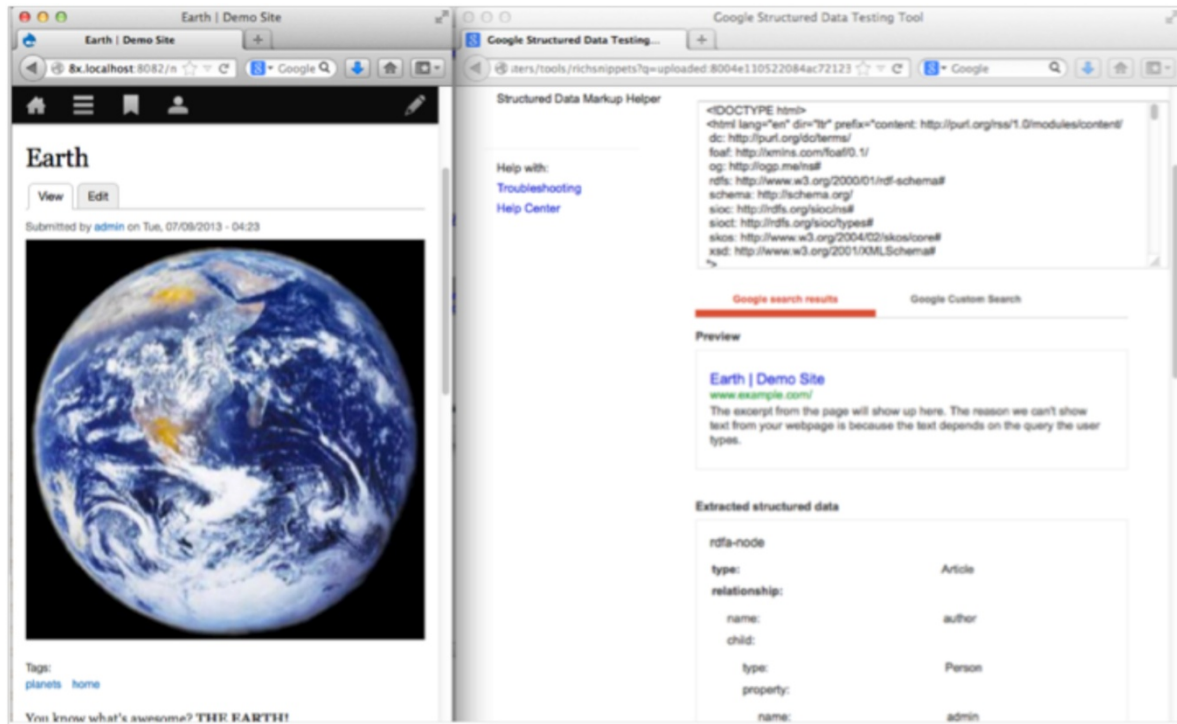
Earth | Demo Site

Earth | Demo Site

8x.localhost:8082/n

Google

Earth

View Edit

Submitted by admin on Tue, 07/09/2013 - 04:23

Tags:
planets home

You know what's awesome? THE EARTH!

Google Structured Data Testing Tool

Google Structured Data Testing...

iters/tools/richsnippets?q=uploaded:8004e110522084ac72123

Google

Structured Data Markup Helper

Help with:
Troubleshooting
Help Center

<!DOCTYPE html>
<html lang="en" dir="ltr" prefix="content: http://purl.org/rss/1.0/modules/content/
dc: http://purl.org/dc/terms/
foaf: http://xmlns.com/foaf/0.1/
og: http://ogp.me/ns#
rdfs: http://www.w3.org/2000/01/rdf-schema#
schema: http://schema.org/
sioc: http://rdfs.org/sioc/ns#
sioct: http://rdfs.org/sioc/types#
skos: http://www.w3.org/2004/02/skos/core#
xsd: http://www.w3.org/2001/XMLSchema#
">

Google search results Google Custom Search

Preview

Earth | Demo Site
www.example.com/
The excerpt from the page will show up here. The reason we can't show text from your webpage is because the text depends on the query the user types.

Extracted structured data

rdfa-node

| type: | Article |
|---|---|
| relationship: | |
| name: | author |
| child: | |
| type: | Person |
| property: | |
| name: | admin |